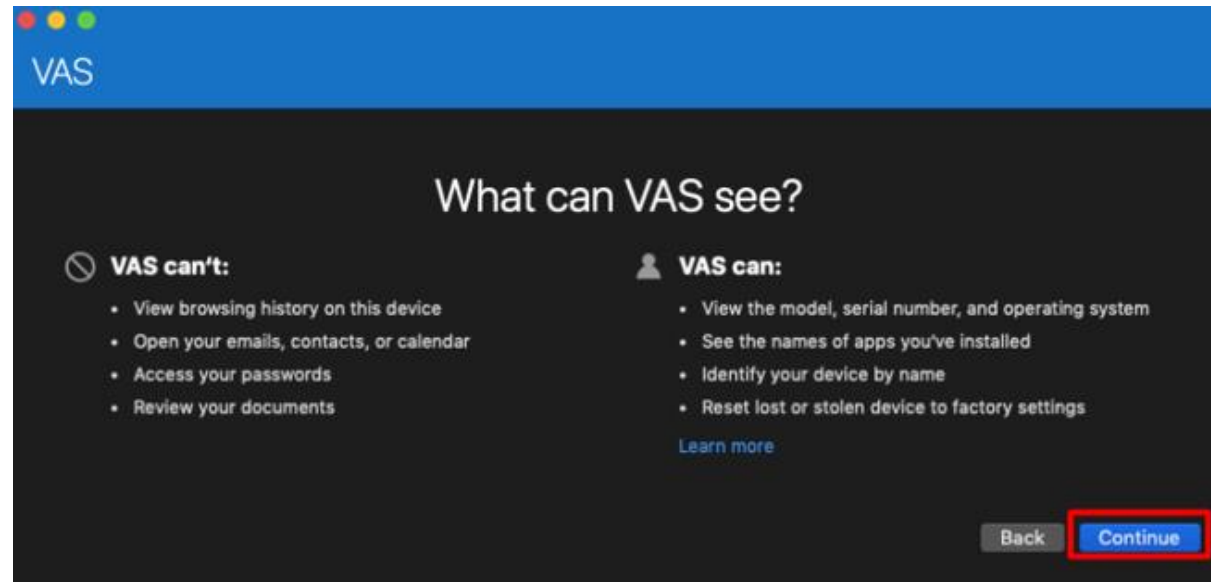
VAS

What can VAS see?

VAS can't:

- View browsing history on this device
- Open your emails, contacts, or calendar
- Access your passwords
- Review your documents

VAS can:

- View the model, serial number, and operating system
- See the names of apps you've installed
- Identify your device by name
- Reset lost or stolen device to factory settings

Learn more

Back Continue